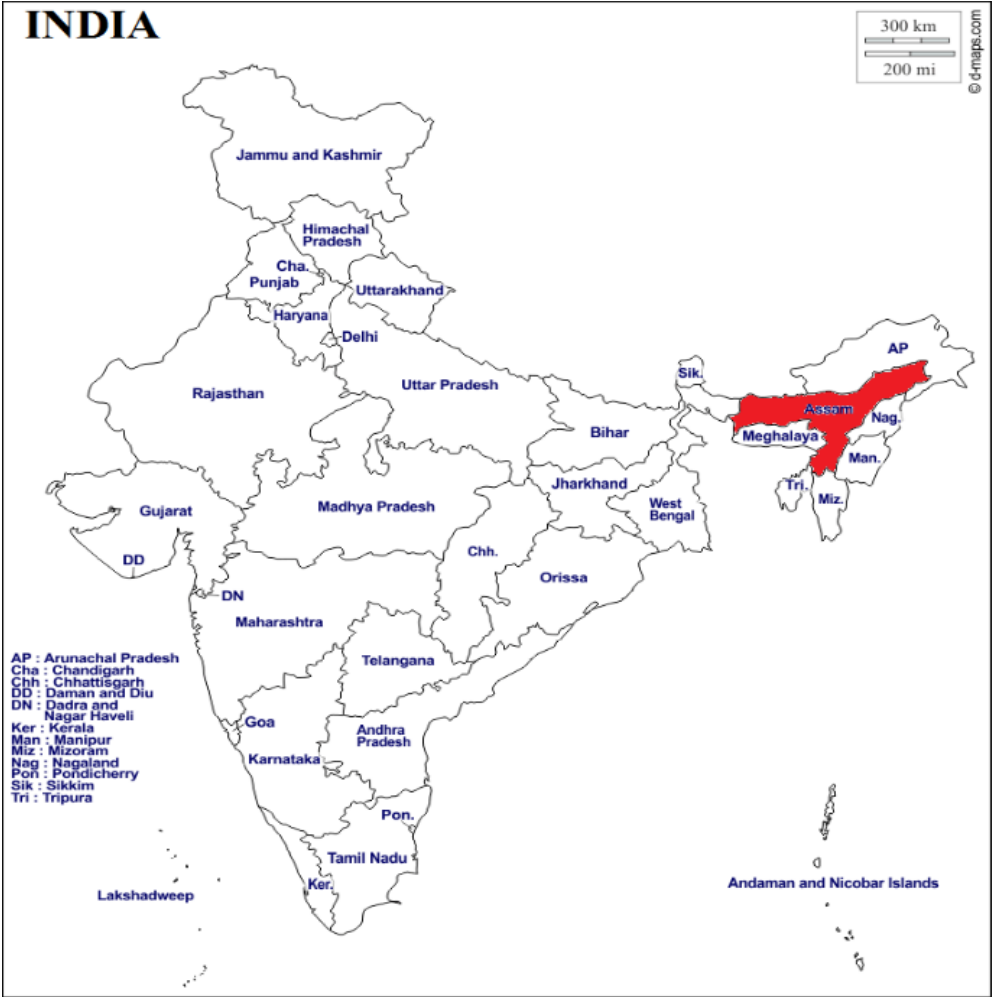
INDIA

300 km
200 mi
© d-maps.com

Jammu and Kashmir
Himachal Pradesh
Cha.
Punjab
Uttarakhand
Haryana
Delhi
Rajasthan
Uttar Pradesh
Sik.
AP
Assam
Nag.
Meghalaya
Man.
Tri.
Miz.
Bihar
Jharkhand
West Bengal
Gujarat
Madhya Pradesh
DD
Chh.
Orissa
DN
Maharashtra
Telangana
Goa
Andhra Pradesh
Karnataka
Pon.
Tamil Nadu
Ker.
Lakshadweep
Andaman and Nicobar Islands

AP : Arunachal Pradesh
Cha : Chandigarh
Chh : Chhattisgarh
DD : Daman and Diu
DN : Dadra and Nagar Haveli
Ker : Kerala
Man : Manipur
Miz : Mizoram
Nag : Nagaland
Pon : Pondicherry
Sik : Sikkim
Tri : Tripura